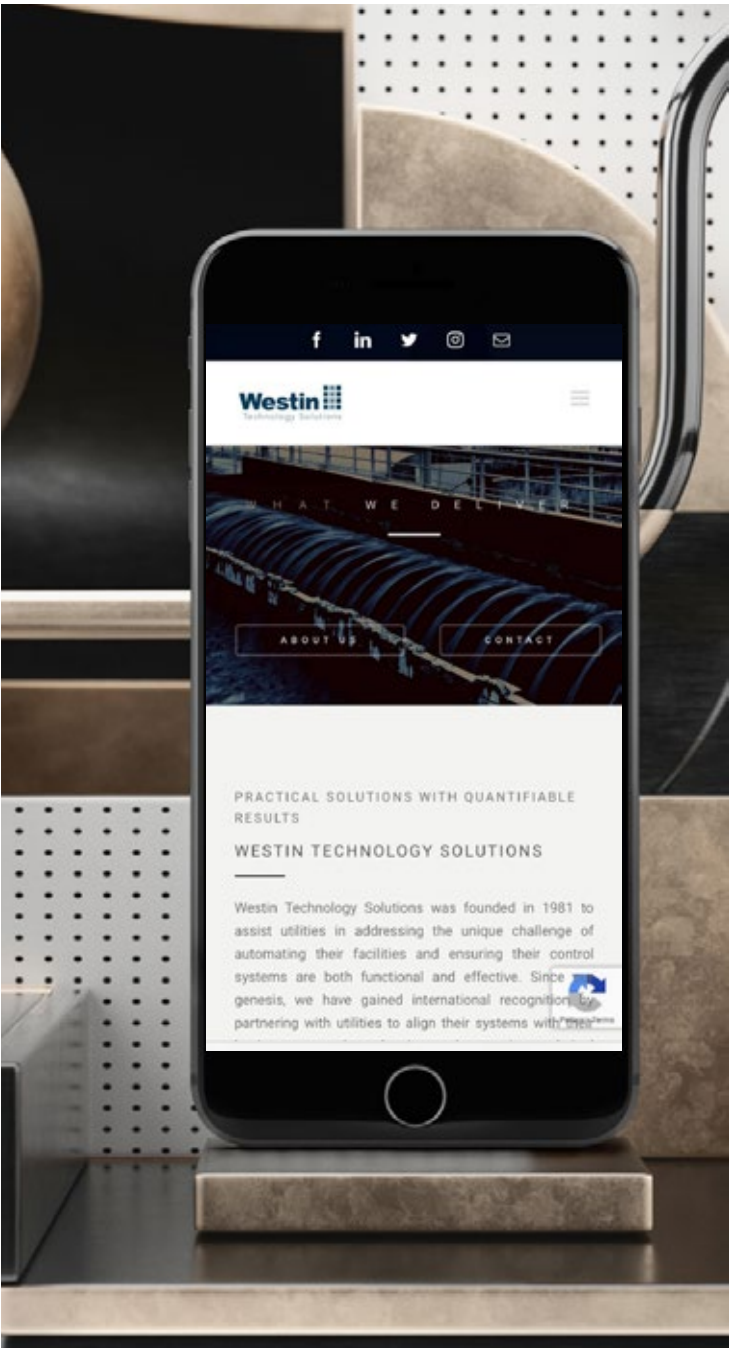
Westin
Technology Solutions

WHAT WE DELIVER

ABOUT US

CONTACT

PRACTICAL SOLUTIONS WITH QUANTIFIABLE RESULTS

WESTIN TECHNOLOGY SOLUTIONS

Westin Technology Solutions was founded in 1981 to assist utilities in addressing the unique challenge of automating their facilities and ensuring their control systems are both functional and effective. Since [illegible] genesis, we have gained international recognition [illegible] partnering with utilities to align their systems with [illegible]

Privacy - Terms